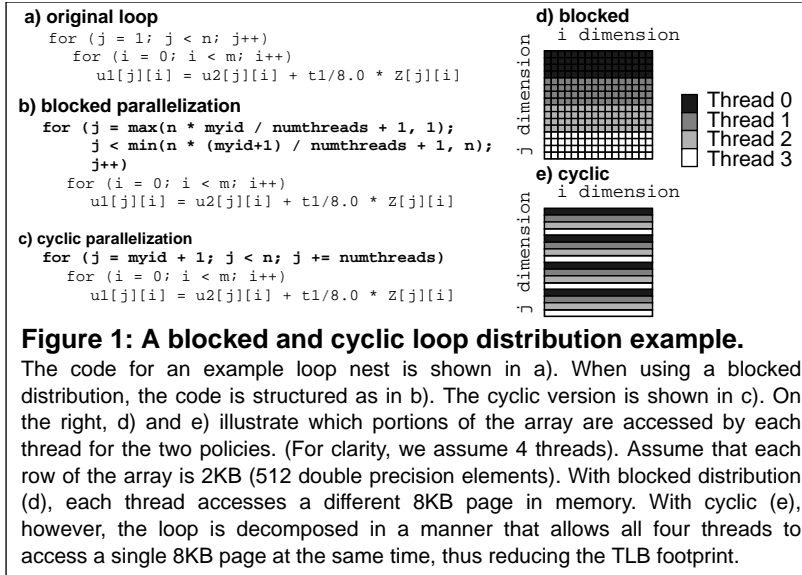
a) original loop
for (j = 1; j < n; j++)
for (i = 0; i < m; i++)
u1[j][i] = u2[j][i] + t1/8.0 * Z[j][i]

b) blocked parallelization
for (j = max(n * myid / numthreads + 1, 1);
j < min(n * (myid+1) / numthreads + 1, n);
j++)
for (i = 0; i < m; i++)
u1[j][i] = u2[j][i] + t1/8.0 * Z[j][i]

c) cyclic parallelization
for (j = myid + 1; j < n; j += numthreads)
for (i = 0; i < m; i++)
u1[j][i] = u2[j][i] + t1/8.0 * Z[j][i]

d) blocked
i dimension
j dimension

Thread 0
Thread 1
Thread 2
Thread 3

e) cyclic
i dimension
j dimension

Figure 1: A blocked and cyclic loop distribution example.

The code for an example loop nest is shown in a). When using a blocked distribution, the code is structured as in b). The cyclic version is shown in c). On the right, d) and e) illustrate which portions of the array are accessed by each thread for the two policies. (For clarity, we assume 4 threads). Assume that each row of the array is 2KB (512 double precision elements). With blocked distribution (d), each thread accesses a different 8KB page in memory. With cyclic (e), however, the loop is decomposed in a manner that allows all four threads to access a single 8KB page at the same time, thus reducing the TLB footprint.